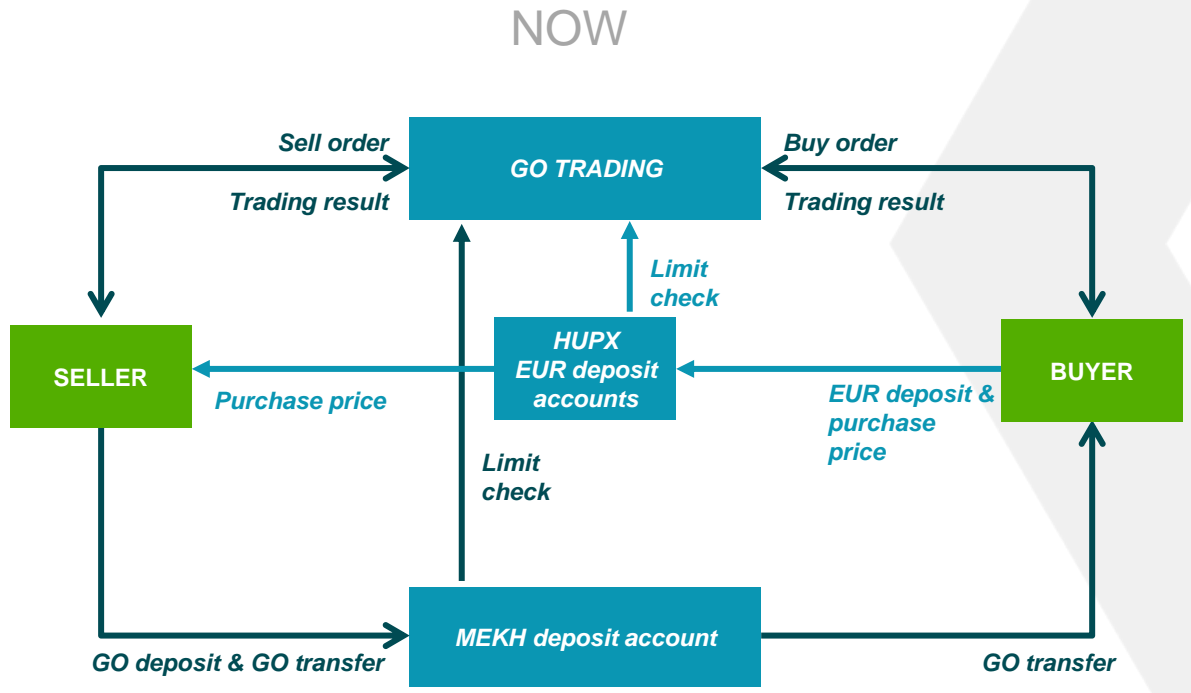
NOW

Sell order

Trading result

GO TRADING

Buy order

Trading result

Limit check

SELLER

HUPX EUR deposit accounts

BUYER

Purchase price

EUR deposit & purchase price

Limit check

GO deposit & GO transfer

MEKH deposit account

GO transfer